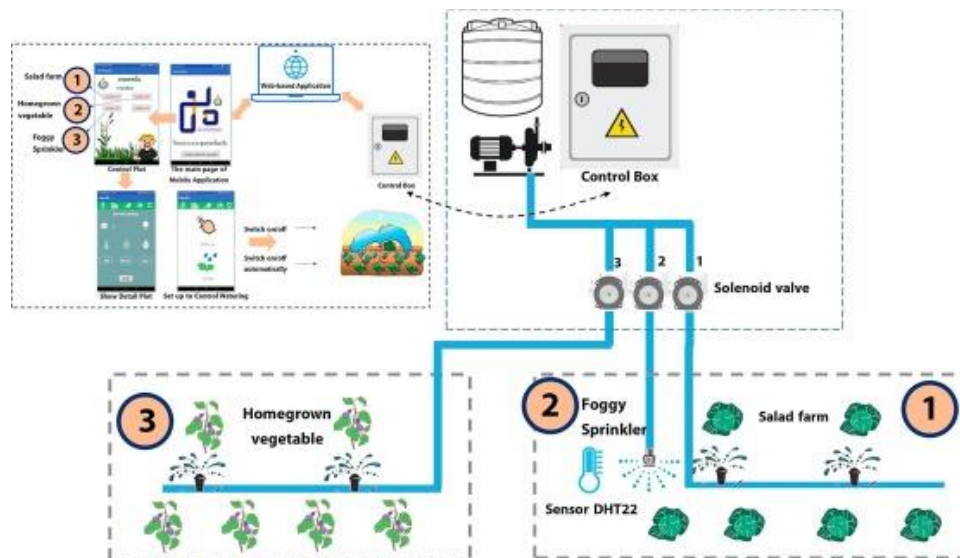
Salad farm 1
Homegrown vegetable 2
Foggy Sprinkler 3
Control Plot
The main page of Mobile Application
Web-based Application
Control Box
Show Detail Plot
Set up to Control Watering
Switch on/off
Switch on/off automatically

Control Box

3 2 1
Solenoid valve

3
Homegrown vegetable

2
Foggy Sprinkler
Sensor DHT22

Salad farm
1